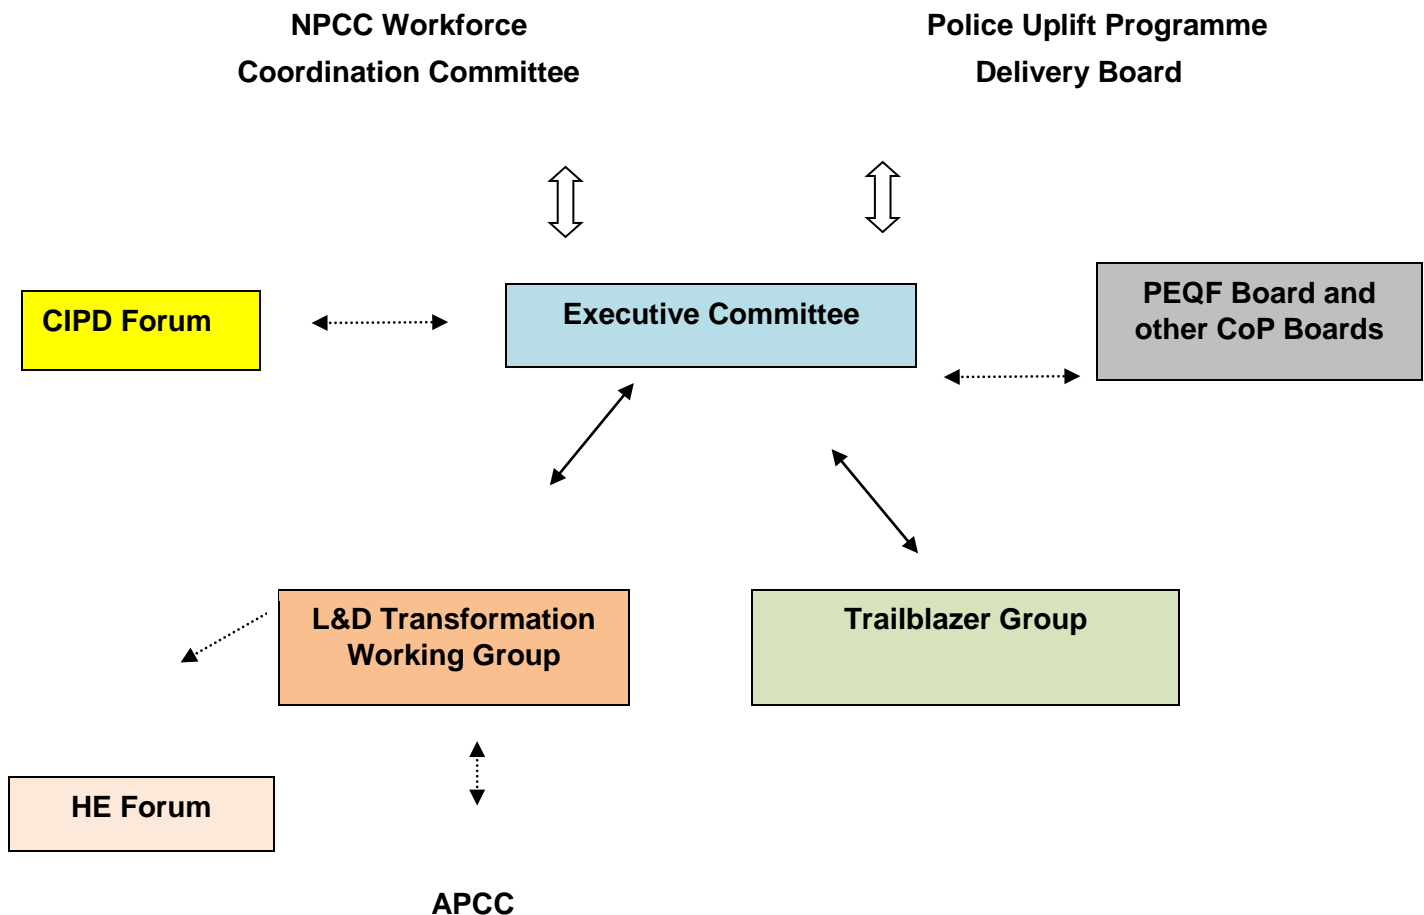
NPCC Workforce Coordination Committee

Police Uplift Programme Delivery Board

CIPD Forum

Executive Committee

PEQF Board and other CoP Boards

L&D Transformation Working Group

Trailblazer Group

HE Forum

APCC